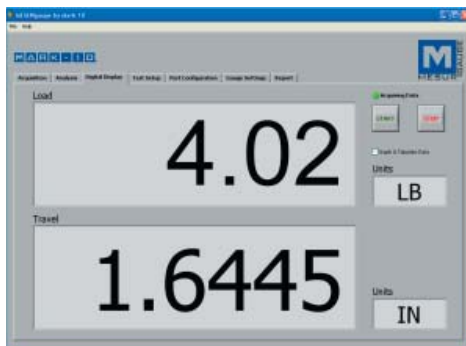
MESURgauge for MARK-10

File Help

MARK-10

Acquisition | Analysis | Digital Display | Test Setup | Port Configuration | Gauge Settings | Report

Load

4.02

Acquiring Data

Start | Stop

Graph & Tabulate Data

Units

LB

Travel

1.6445

Units

IN

MESUR gauge